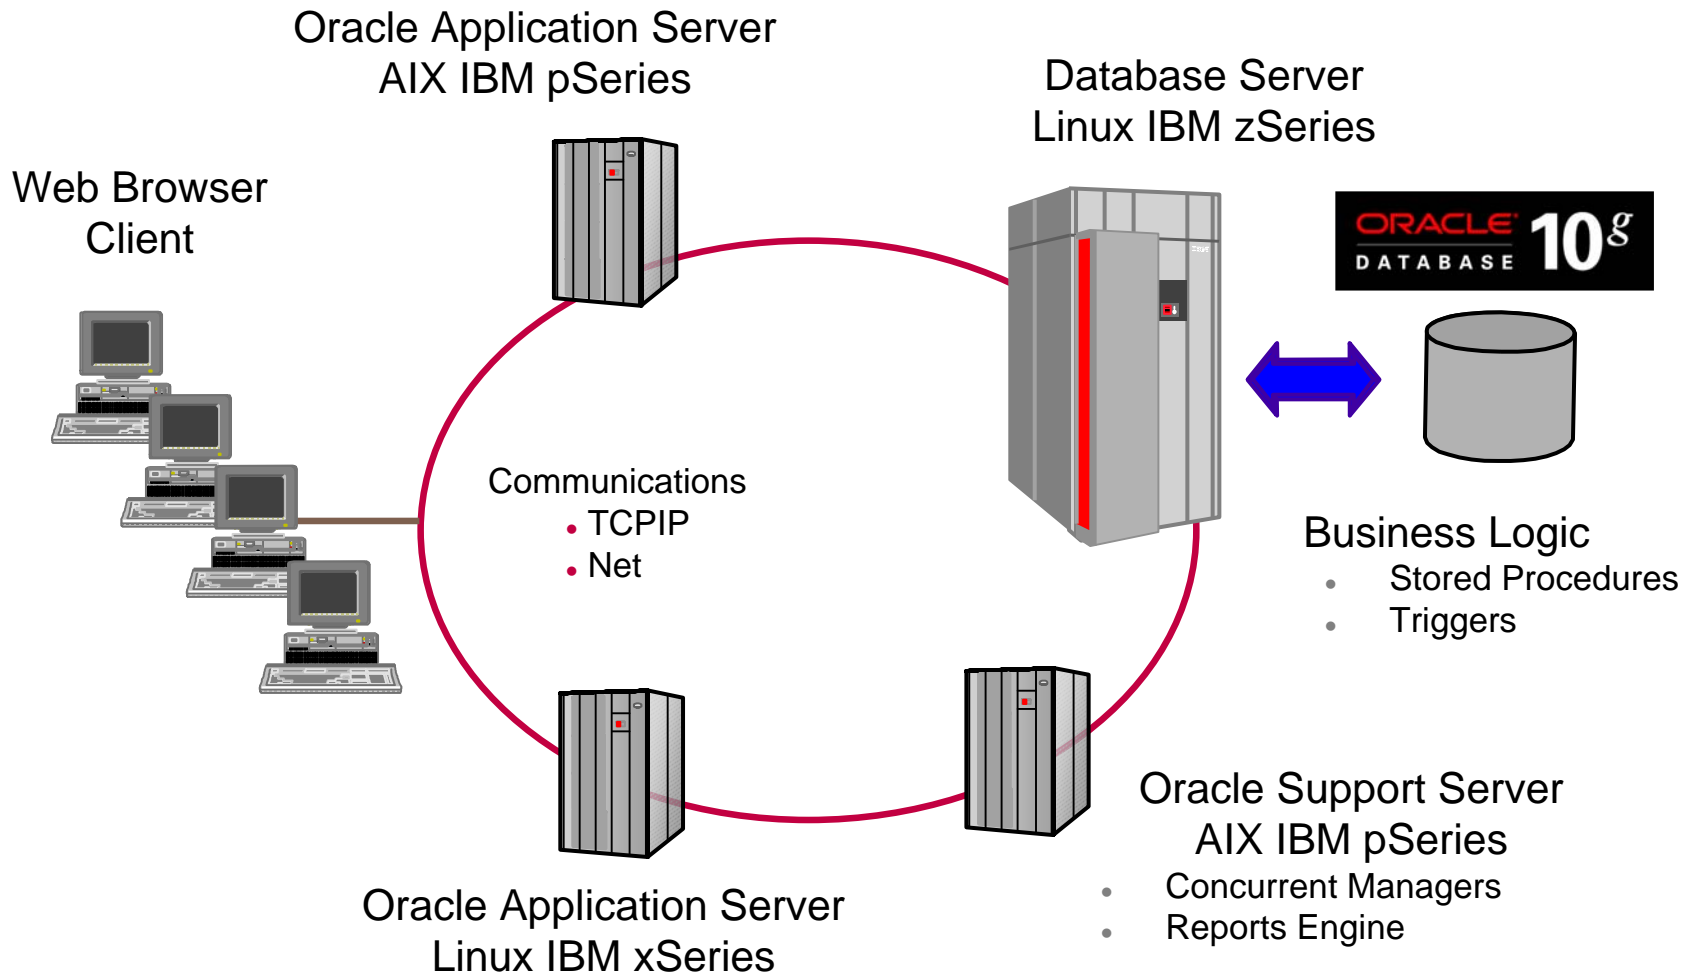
Oracle Application Server
AIX IBM pSeries

Database Server
Linux IBM zSeries

Web Browser
Client

ORACLE DATABASE $10^g$

Communications
• TCPIP
• Net

Business Logic
• Stored Procedures
• Triggers

Oracle Support Server
AIX IBM pSeries
• Concurrent Managers
• Reports Engine

Oracle Application Server
Linux IBM xSeries